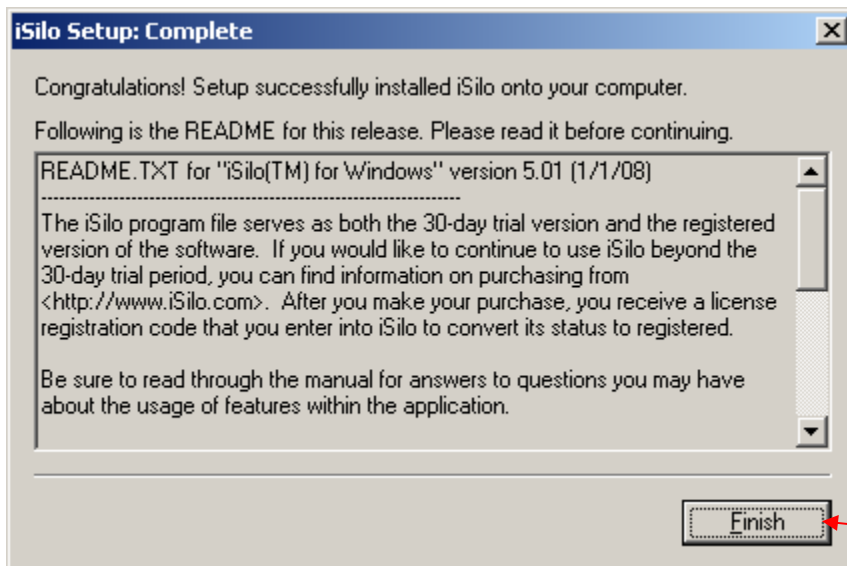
iSilo Setup: Complete

Congratulations! Setup successfully installed iSilo onto your computer.

Following is the README for this release. Please read it before continuing.

README.TXT for "iSilo(TM) for Windows" version 5.01 (1/1/08)
------------------------------------------------------------
The iSilo program file serves as both the 30-day trial version and the registered version of the software. If you would like to continue to use iSilo beyond the 30-day trial period, you can find information on purchasing from <http://www.iSilo.com>. After you make your purchase, you receive a license registration code that you enter into iSilo to convert its status to registered.

Be sure to read through the manual for answers to questions you may have about the usage of features within the application.

Finish